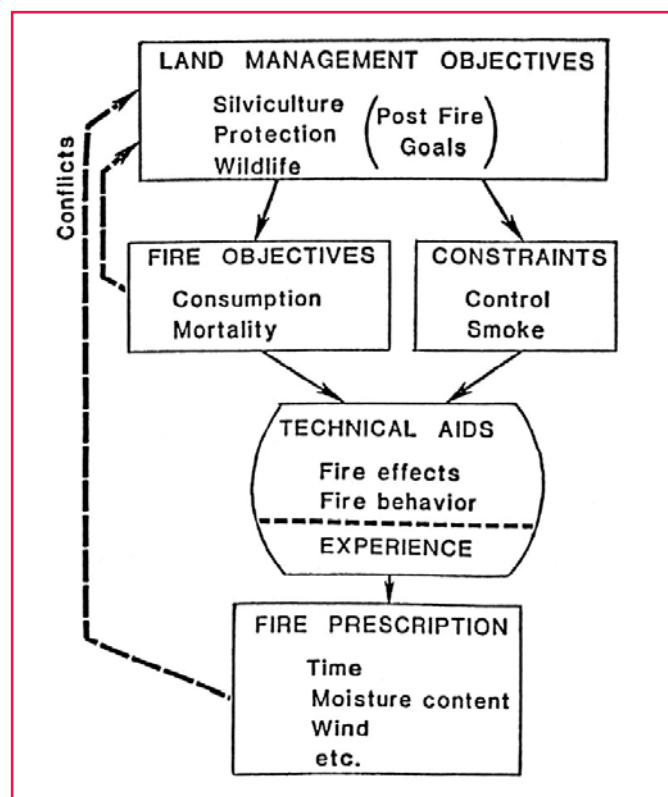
Conflicts

LAND MANAGEMENT OBJECTIVES

Silviculture
Protection
Wildlife

(Post Fire Goals)

FIRE OBJECTIVES

Consumption
Mortality

CONSTRAINTS

Control
Smoke

TECHNICAL AIDS

Fire effects
Fire behavior

EXPERIENCE

FIRE PRESCRIPTION

Time
Moisture content
Wind
etc.